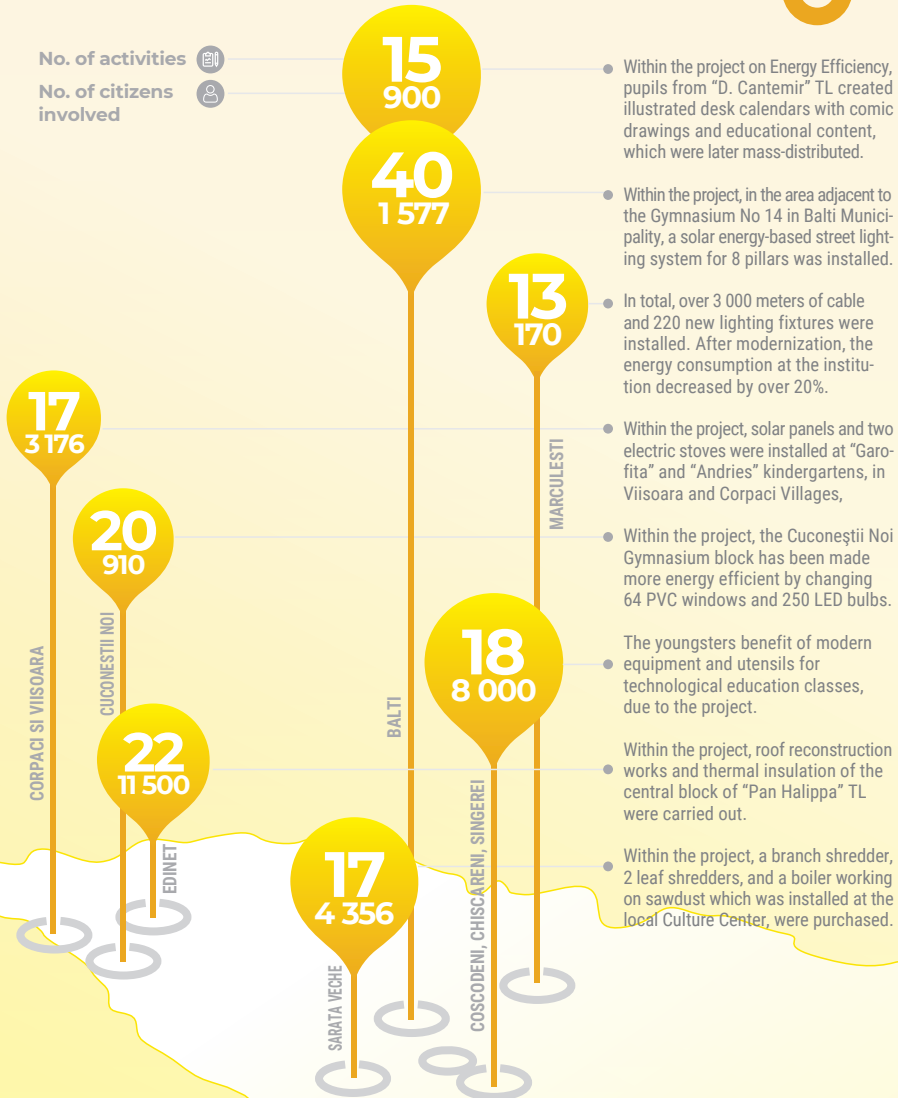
No. of activities

No. of citizens involved

15
900

40
1 577

13
170

17
3 176

20
910

18
8 000

22
11 500

17
4 356

MARCULESTI

CUCONESTII NOI

CORPACI SI VIISOARA

BALTI

EDINET

COSCODENI, CHISCARENI, SINGEREI

SARATA VECHE

Within the project on Energy Efficiency, pupils from "D. Cantemir" TL created illustrated desk calendars with comic drawings and educational content, which were later mass-distributed.

Within the project, in the area adjacent to the Gymnasium No 14 in Balti Municipality, a solar energy-based street lighting system for 8 pillars was installed.

In total, over 3 000 meters of cable and 220 new lighting fixtures were installed. After modernization, the energy consumption at the institution decreased by over 20%.

Within the project, solar panels and two electric stoves were installed at "Garofita" and "Andries" kindergartens, in Viisoara and Corpaci Villages,

Within the project, the Cuconeştii Noi Gymnasium block has been made more energy efficient by changing 64 PVC windows and 250 LED bulbs.

The youngsters benefit of modern equipment and utensils for technological education classes, due to the project.

Within the project, roof reconstruction works and thermal insulation of the central block of "Pan Halippa" TL were carried out.

Within the project, a branch shredder, 2 leaf shredders, and a boiler working on sawdust which was installed at the local Culture Center, were purchased.